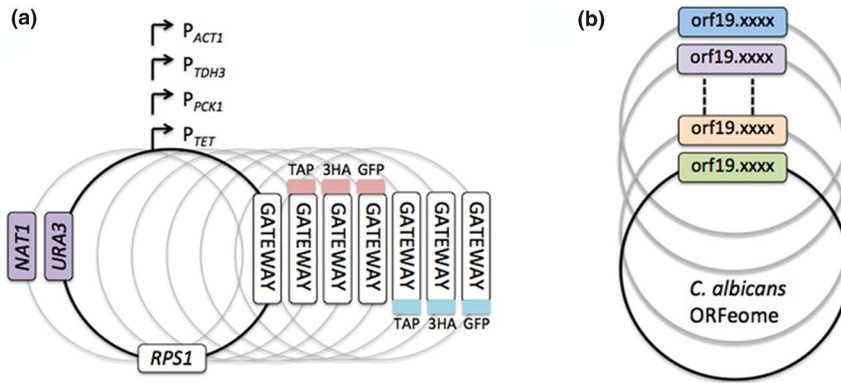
(a)

$P_{ACT1}$
$P_{TDH3}$
$P_{PCK1}$
$P_{TET}$

TAP 3HA GFP

NAT1
URA3

GATEWAY
GATEWAY
GATEWAY
GATEWAY
GATEWAY
GATEWAY
GATEWAY

TAP 3HA GFP

RPS1

(b)

orf19.xxxx
orf19.xxxx
orf19.xxxx
orf19.xxxx

C. albicans
ORFeome